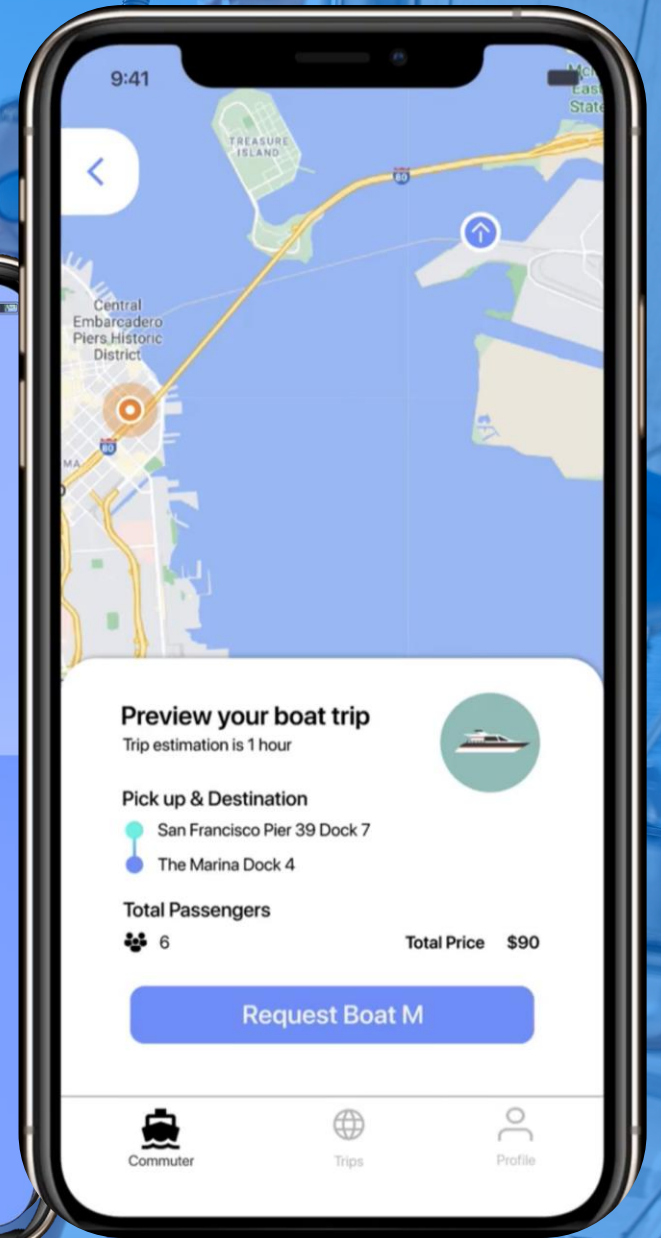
9:41

TREASURE ISLAND

80

Central Embarcadero Piers Historic District

80

MA

Mc
East
State

Preview your boat trip
Trip estimation is 1 hour

Pick up & Destination
San Francisco Pier 39 Dock 7
The Marina Dock 4

Total Passengers
6

Total Price $90

Request Boat M

Commuter
Trips
Profile